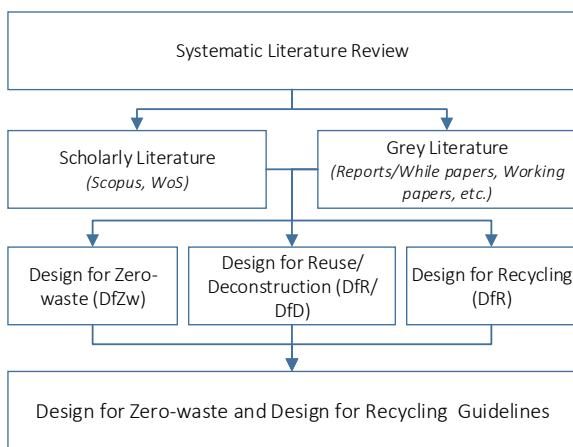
Systematic Literature Review

Scholarly Literature
(Scopus, WoS)

Grey Literature
(Reports/While papers, Working papers, etc.)

Design for Zero-waste (DfZw)

Design for Reuse/ Deconstruction (DfR/ DfD)

Design for Recycling (DfR)

Design for Zero-waste and Design for Recycling Guidelines